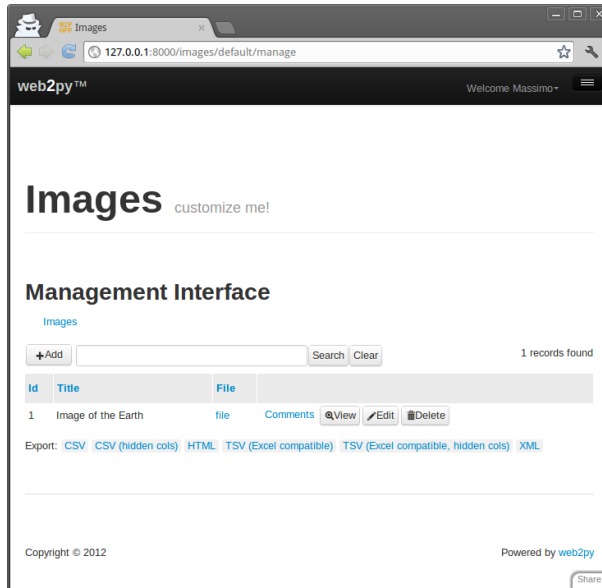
Images ×

127.0.0.1:8000/images/default/manage

web2py™

Welcome Massimo

# Images customize me!

## Management Interface

Images

+Add Search Clear 1 records found

| Id | Title | File | |
|---|---|---|---|
| 1 | Image of the Earth | file | Comments View Edit Delete |

Export: CSV CSV (hidden cols) HTML TSV (Excel compatible) TSV (Excel compatible, hidden cols) XML

Copyright © 2012

Powered by web2py

Share